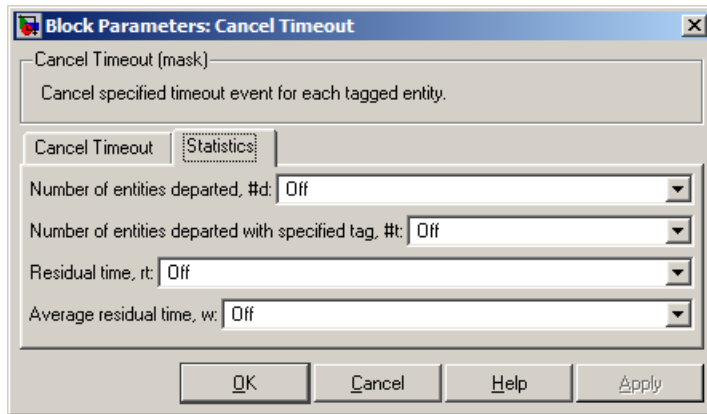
Block Parameters: Cancel Timeout

Cancel Timeout (mask)

Cancel specified timeout event for each tagged entity.

Cancel Timeout | Statistics

Number of entities departed, #d: Off

Number of entities departed with specified tag, #t: Off

Residual time, rt: Off

Average residual time, w: Off

OK | Cancel | Help | Apply